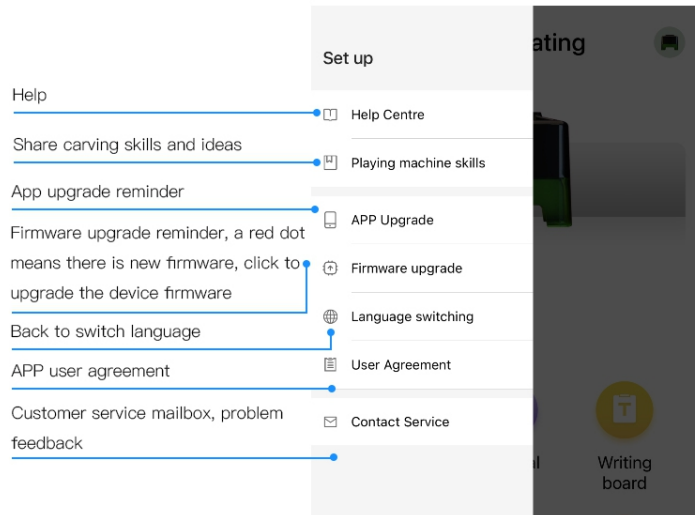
Help

Share carving skills and ideas

App upgrade reminder

Firmware upgrade reminder, a red dot means there is new firmware, click to upgrade the device firmware

Back to switch language

APP user agreement

Customer service mailbox, problem feedback

Set up

Help Centre

Playing machine skills

APP Upgrade

Firmware upgrade

Language switching

User Agreement

Contact Service

ating

al

Writing board